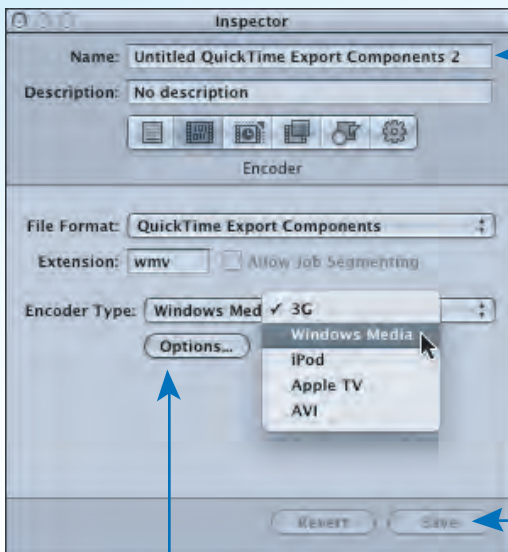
Inspector

Name: Untitled QuickTime Export Components 2

Description: No description

Encoder

File Format: QuickTime Export Components

Extension: wmv

Allow Job Segmenting

Encoder Type: Windows Med

✓ 3G
Windows Media
iPod
Apple TV
AVI

Options...

Revert

Save